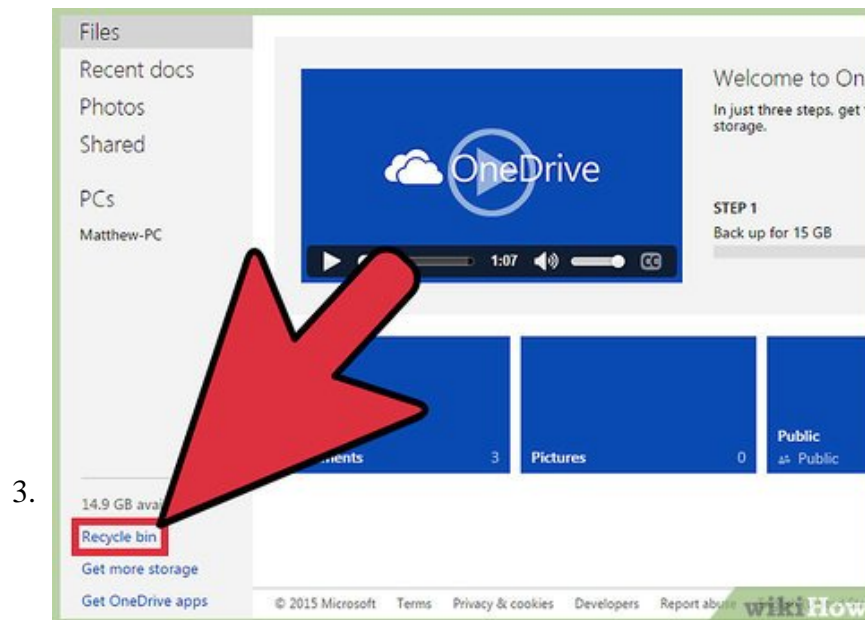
3.

Files
Recent docs
Photos
Shared

PCs
Matthew-PC

Welcome to On
In just three steps, get storage.

OneDrive

1:07

STEP 1
Back up for 15 GB

ments 3
Pictures 0
Public
Public

14.9 GB avai
Recycle bin
Get more storage
Get OneDrive apps

© 2015 Microsoft Terms Privacy & cookies Developers Report abuse

wikiHow